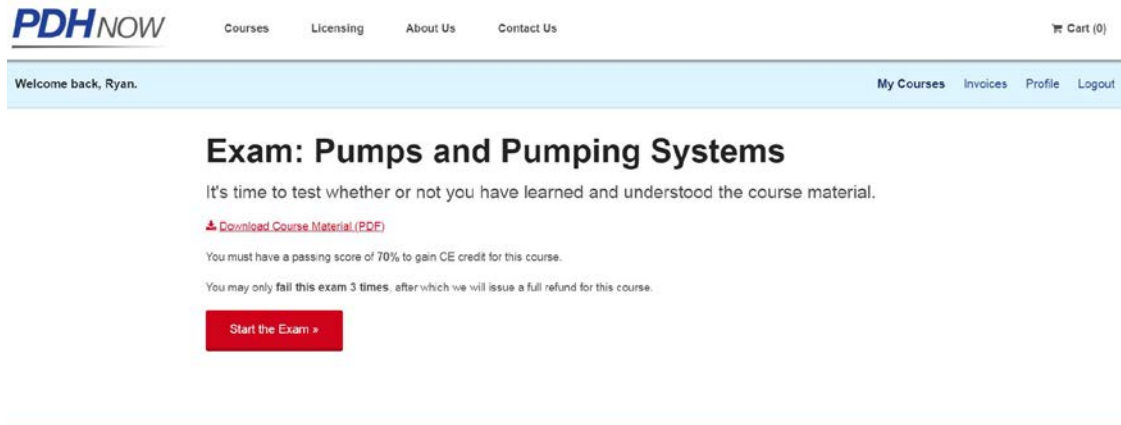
PDHNOW

Courses Licensing About Us Contact Us

Cart (0)

Welcome back, Ryan.

My Courses Invoices Profile Logout

Exam: Pumps and Pumping Systems

It's time to test whether or not you have learned and understood the course material.

Download Course Material (PDF)

You must have a passing score of 70% to gain CE credit for this course.

You may only fail this exam 3 times, after which we will issue a full refund for this course.

Start the Exam »